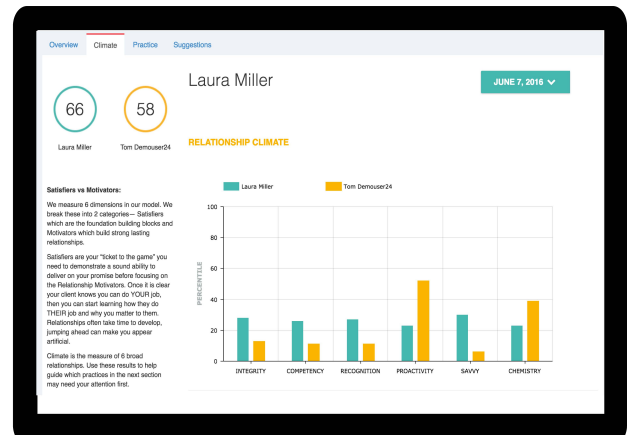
Overview Climate Practice Suggestions

66
Laura Miller

58
Tom Demouser24

Laura Miller

JUNE 7, 2016

RELATIONSHIP CLIMATE

Satisfiers vs Motivators:

We measure 6 dimensions in our model. We break these into 2 categories— Satisfiers which are the foundation building blocks and Motivators which build strong lasting relationships.

Satisfiers are your "ticket to the game" you need to demonstrate a sound ability to deliver on your promise before focusing on the Relationship Motivators. Once it is clear your client knows you can do YOUR job, then you can start learning how they do THEIR job and why you matter to them. Relationships often take time to develop, jumping ahead can make you appear artificial.

Climate is the measure of 6 broad relationships. Use these results to help guide which practices in the next section may need your attention first.

Laura Miller
Tom Demouser24

100
80
60
40
20
0
PERCENTILE

INTEGRITY
COMPETENCY
RECOGNITION
PROACTIVITY
SAVVY
CHEMISTRY